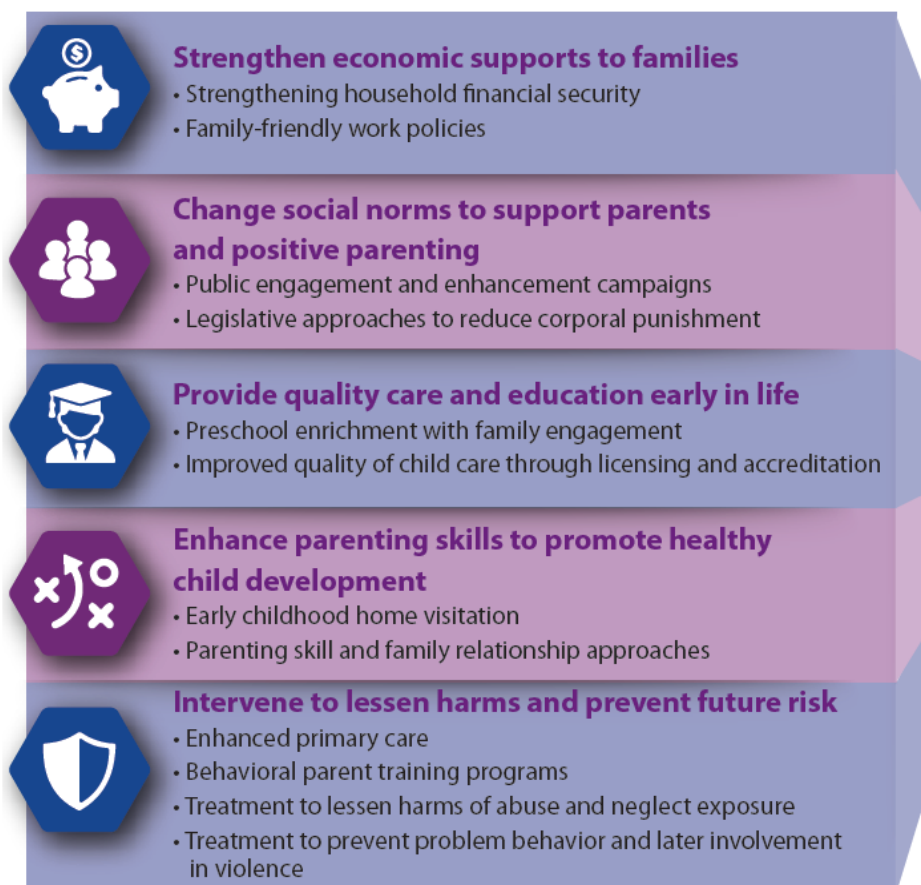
Strengthen economic supports to families
• Strengthening household financial security
• Family-friendly work policies

Change social norms to support parents and positive parenting
• Public engagement and enhancement campaigns
• Legislative approaches to reduce corporal punishment

Provide quality care and education early in life
• Preschool enrichment with family engagement
• Improved quality of child care through licensing and accreditation

Enhance parenting skills to promote healthy child development
• Early childhood home visitation
• Parenting skill and family relationship approaches

Intervene to lessen harms and prevent future risk
• Enhanced primary care
• Behavioral parent training programs
• Treatment to lessen harms of abuse and neglect exposure
• Treatment to prevent problem behavior and later involvement in violence